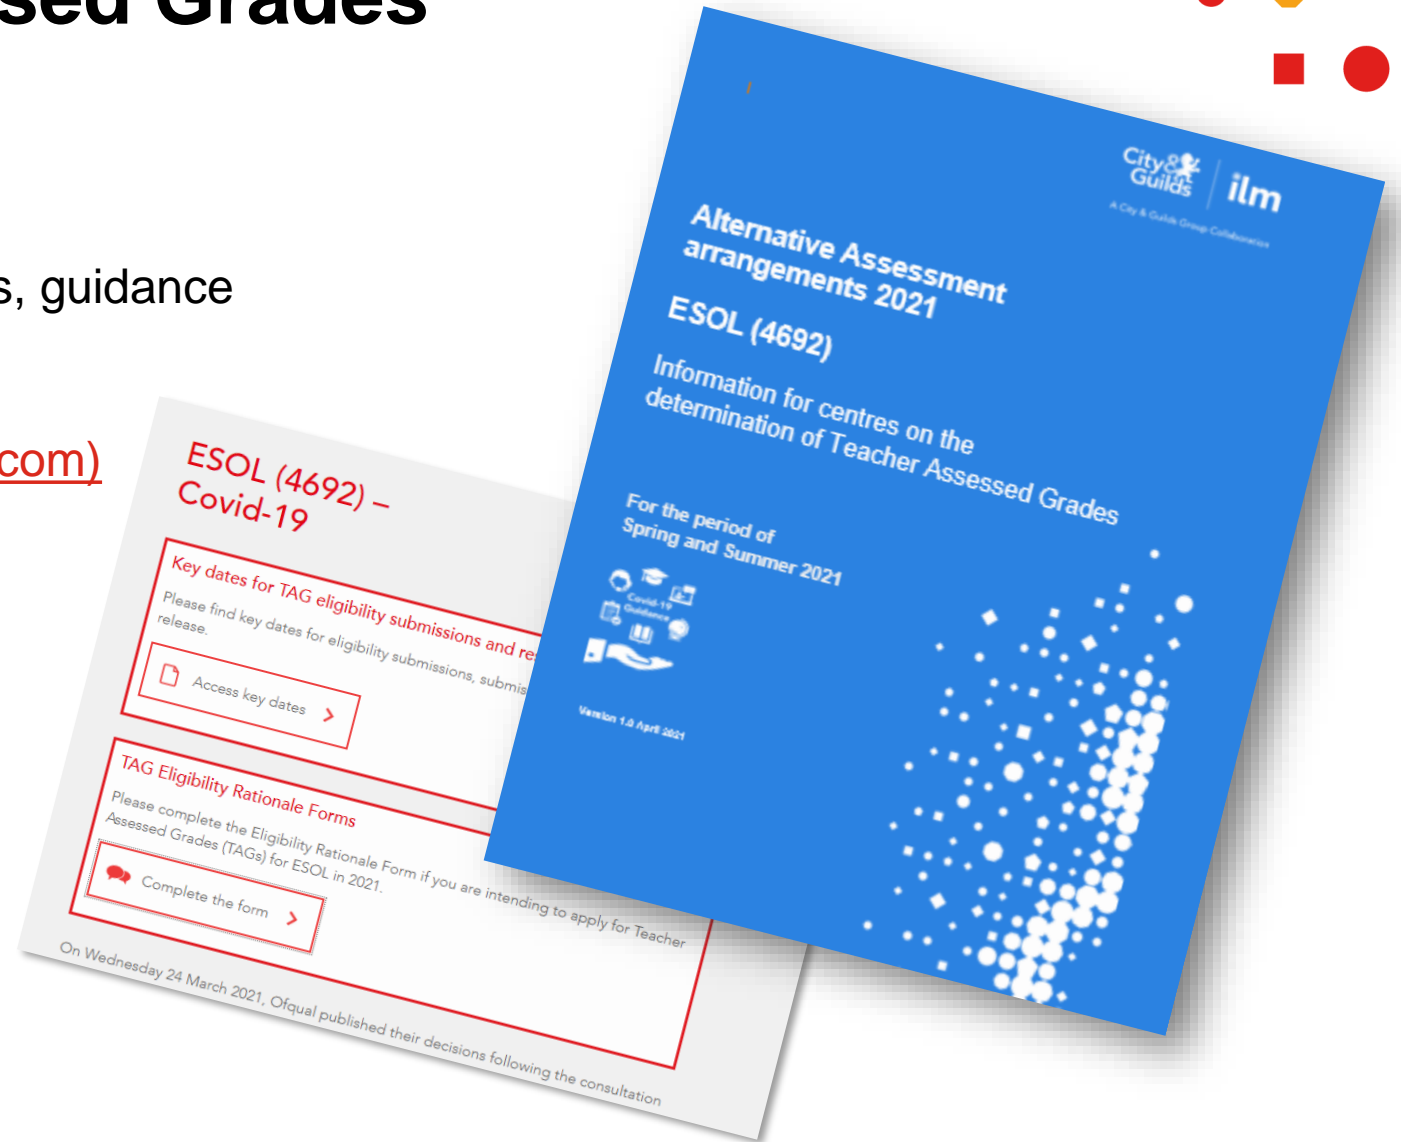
sed Grades

s, guidance

com)

ESOL (4692) – Covid-19

Key dates for TAG eligibility submissions and re

Please find key dates for eligibility submissions, submis release.

Access key dates

TAG Eligibility Rationale Forms

Please complete the Eligibility Rationale Form if you are intending to apply for Teacher Assessed Grades (TAGs) for ESOL in 2021.

Complete the form

On Wednesday 24 March 2021, Ofqual published their decisions following the consultation

City & Guilds | ilm

A City & Guilds Group Collaboration

Alternative Assessment arrangements 2021

ESOL (4692)

Information for centres on the determination of Teacher Assessed Grades

For the period of Spring and Summer 2021

Covid-19 Guidance

Version 1.0 April 2021